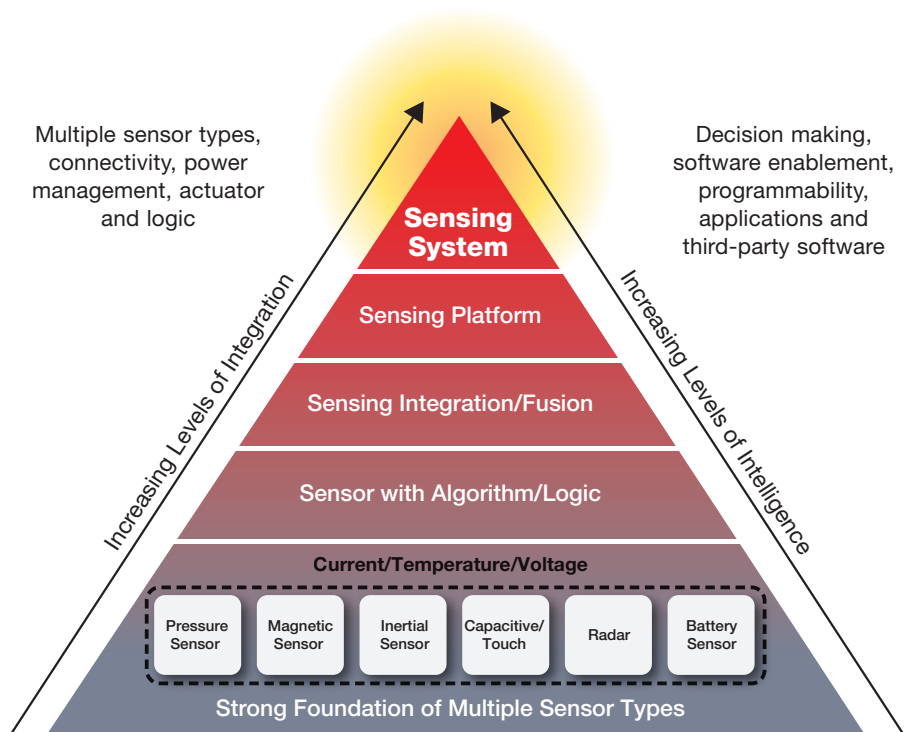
Multiple sensor types, connectivity, power management, actuator and logic

Decision making, software enablement, programmability, applications and third-party software

Sensing System

Sensing Platform

Sensing Integration/Fusion

Sensor with Algorithm/Logic

Current/Temperature/Voltage

Pressure Sensor

Magnetic Sensor

Inertial Sensor

Capacitive/ Touch

Radar

Battery Sensor

Strong Foundation of Multiple Sensor Types

Increasing Levels of Integration

Increasing Levels of Intelligence